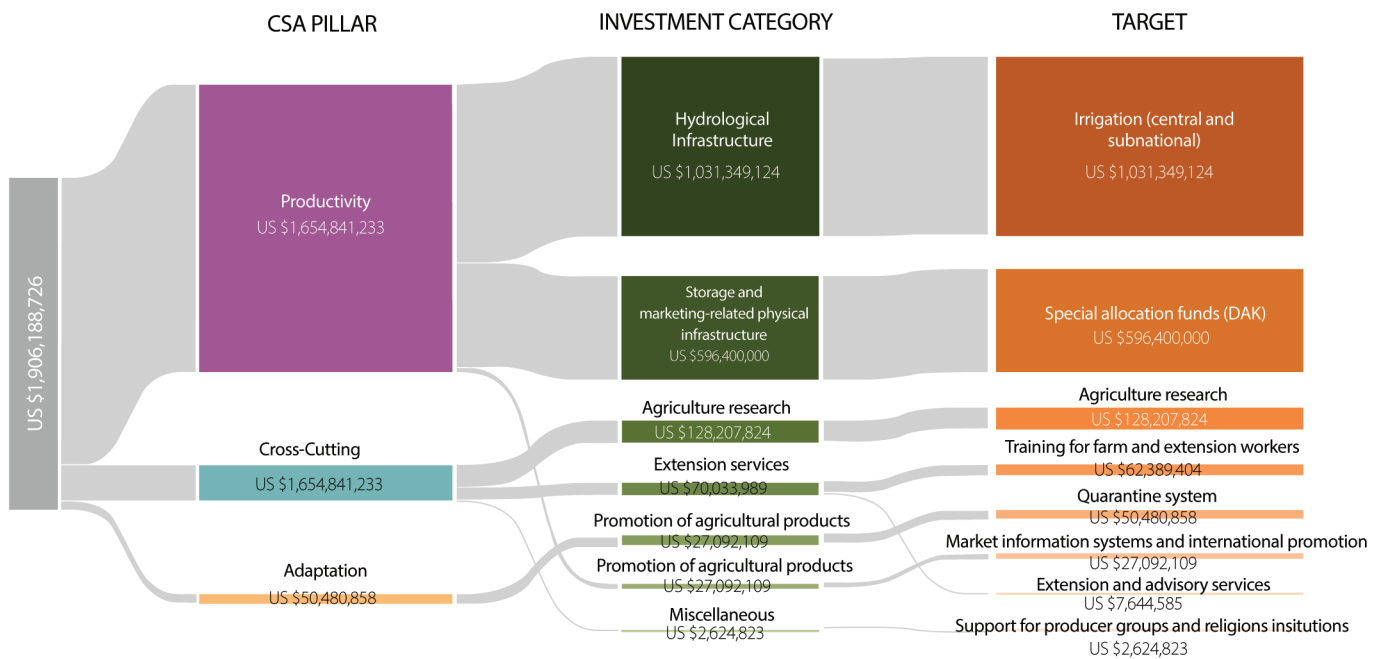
CSA PILLAR

INVESTMENT CATEGORY

TARGET

US $1,906,188,726

Productivity
US $1,654,841,233

Cross-Cutting
US $1,654,841,233

Adaptation
US $50,480,858

Hydrological Infrastructure
US $1,031,349,124

Storage and marketing-related physical infrastructure
US $596,400,000

Agriculture research
US $128,207,824

Extension services
US $70,033,989

Promotion of agricultural products
US $27,092,109

Promotion of agricultural products
US $27,092,109

Miscellaneous
US $2,624,823

Irrigation (central and subnational)
US $1,031,349,124

Special allocation funds (DAK)
US $596,400,000

Agriculture research
US $128,207,824

Training for farm and extension workers
US $62,389,404

Quarantine system
US $50,480,858

Market information systems and international promotion
US $27,092,109

Extension and advisory services
US $7,644,585

Support for producer groups and religions insitutions
US $2,624,823